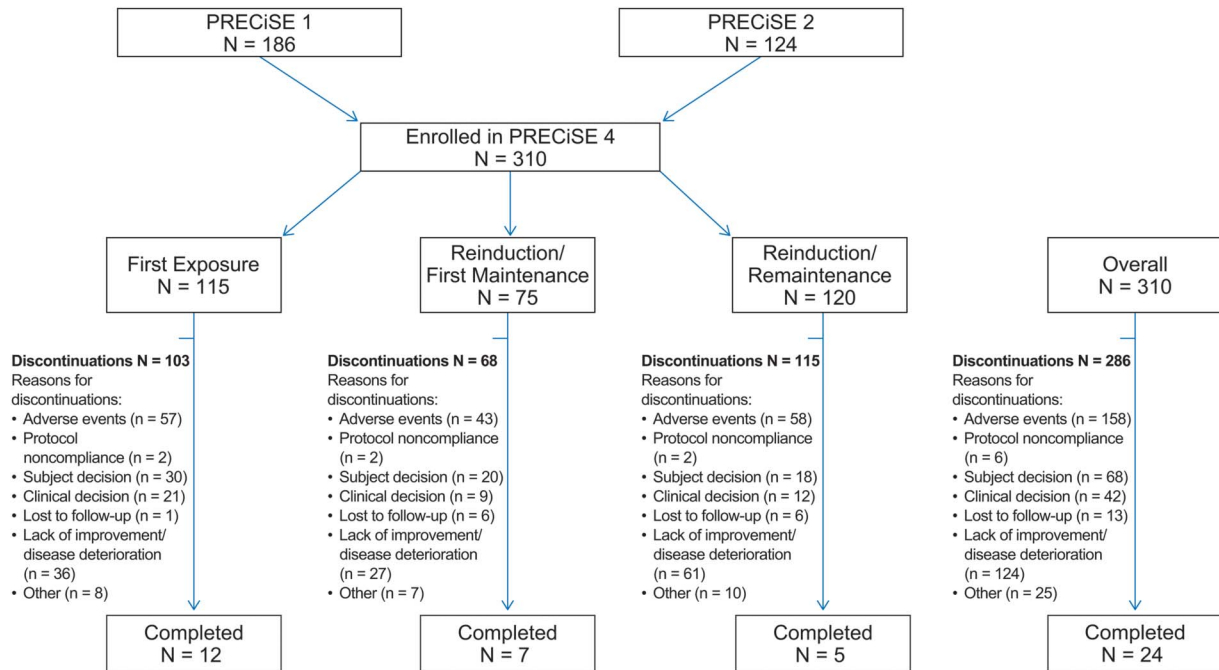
PRECiSE 1
N = 186

PRECiSE 2
N = 124

Enrolled in PRECiSE 4
N = 310

First Exposure
N = 115

Reinduction/
First Maintenance
N = 75

Reinduction/
Remaintenance
N = 120

Overall
N = 310

**Discontinuations N = 103**
Reasons for discontinuations:
• Adverse events (n = 57)
• Protocol noncompliance (n = 2)
• Subject decision (n = 30)
• Clinical decision (n = 21)
• Lost to follow-up (n = 1)
• Lack of improvement/ disease deterioration (n = 36)
• Other (n = 8)

**Discontinuations N = 68**
Reasons for discontinuations:
• Adverse events (n = 43)
• Protocol noncompliance (n = 2)
• Subject decision (n = 20)
• Clinical decision (n = 9)
• Lost to follow-up (n = 6)
• Lack of improvement/ disease deterioration (n = 27)
• Other (n = 7)

**Discontinuations N = 115**
Reasons for discontinuations:
• Adverse events (n = 58)
• Protocol noncompliance (n = 2)
• Subject decision (n = 18)
• Clinical decision (n = 12)
• Lost to follow-up (n = 6)
• Lack of improvement/ disease deterioration (n = 61)
• Other (n = 10)

**Discontinuations N = 286**
Reasons for discontinuations:
• Adverse events (n = 158)
• Protocol noncompliance (n = 6)
• Subject decision (n = 68)
• Clinical decision (n = 42)
• Lost to follow-up (n = 13)
• Lack of improvement/ disease deterioration (n = 124)
• Other (n = 25)

Completed
N = 12

Completed
N = 7

Completed
N = 5

Completed
N = 24